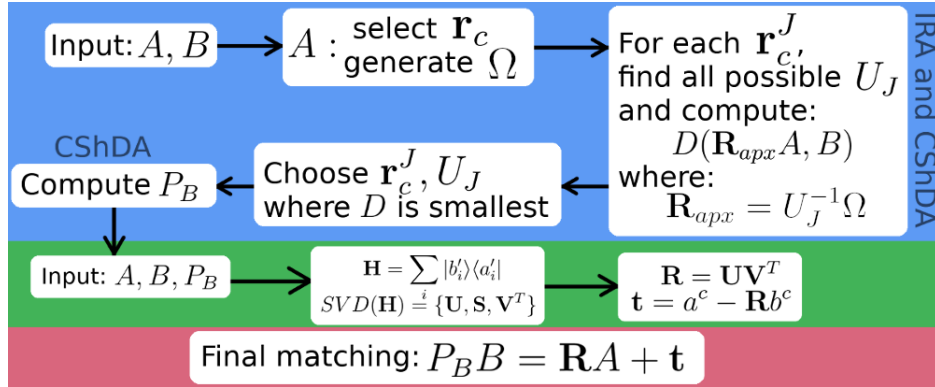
Input: $A, B$

$A$ : select $\mathbf{r}_c$ generate $\Omega$

For each $\mathbf{r}_c^J$, find all possible $U_J$ and compute: $D(\mathbf{R}_{apx}A, B)$ where: $\mathbf{R}_{apx} = U_J^{-1}\Omega$

IRA and CShDA

CShDA

Compute $P_B$

Choose $\mathbf{r}_c^J, U_J$ where $D$ is smallest

Input: $A, B, P_B$

$\mathbf{H} = \sum |b_i'\rangle\langle a_i'|$
$SVD(\mathbf{H}) \stackrel{i}{=} \{\mathbf{U}, \mathbf{S}, \mathbf{V}^T\}$

$\mathbf{R} = \mathbf{U}\mathbf{V}^T$
$\mathbf{t} = a^c - \mathbf{R}b^c$

Final matching: $P_B B = \mathbf{R}A + \mathbf{t}$